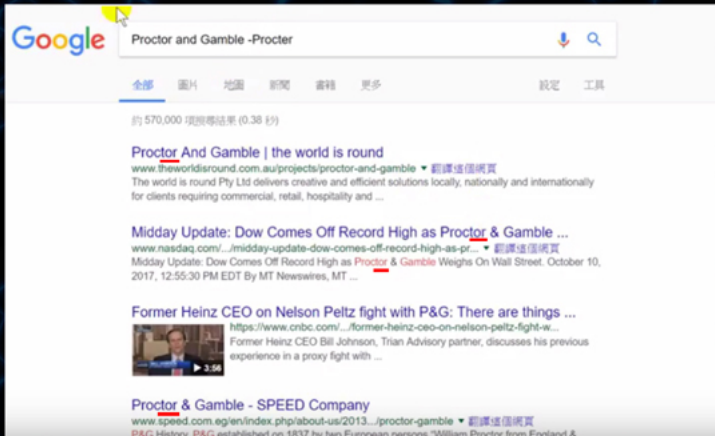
Google

Proctor and Gamble -Procter

全部 圖片 地圖 新聞 書籍 更多 設定 工具

約 570,000 項搜尋結果 (0.38 秒)

Proctor And Gamble | the world is round
www.theworldisround.com.au/projects/proctor-and-gamble ▾ 翻譯這個網頁
The world is round Pty Ltd delivers creative and efficient solutions locally, nationally and internationally for clients requiring commercial, retail, hospitality and ...

Midday Update: Dow Comes Off Record High as Proctor & Gamble ...
www.nasdaq.com/.../midday-update-dow-comes-off-record-high-as-pr... ▾ 翻譯這個網頁
Midday Update: Dow Comes Off Record High as Proctor & Gamble Weighs On Wall Street. October 10, 2017, 12:55:30 PM EDT By MT Newswires, MT ...

Former Heinz CEO on Nelson Peltz fight with P&G: There are things ...
https://www.cnbc.com/.../former-heinz-ceo-on-nelson-peltz-fight-w...
Former Heinz CEO Bill Johnson, Trian Advisory partner, discusses his previous experience in a proxy fight with ...
3:56

Proctor & Gamble - SPEED Company
www.speed.com.eg/en/index.php/about-us/2013.../proctor-gamble ▾ 翻譯這個網頁
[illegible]